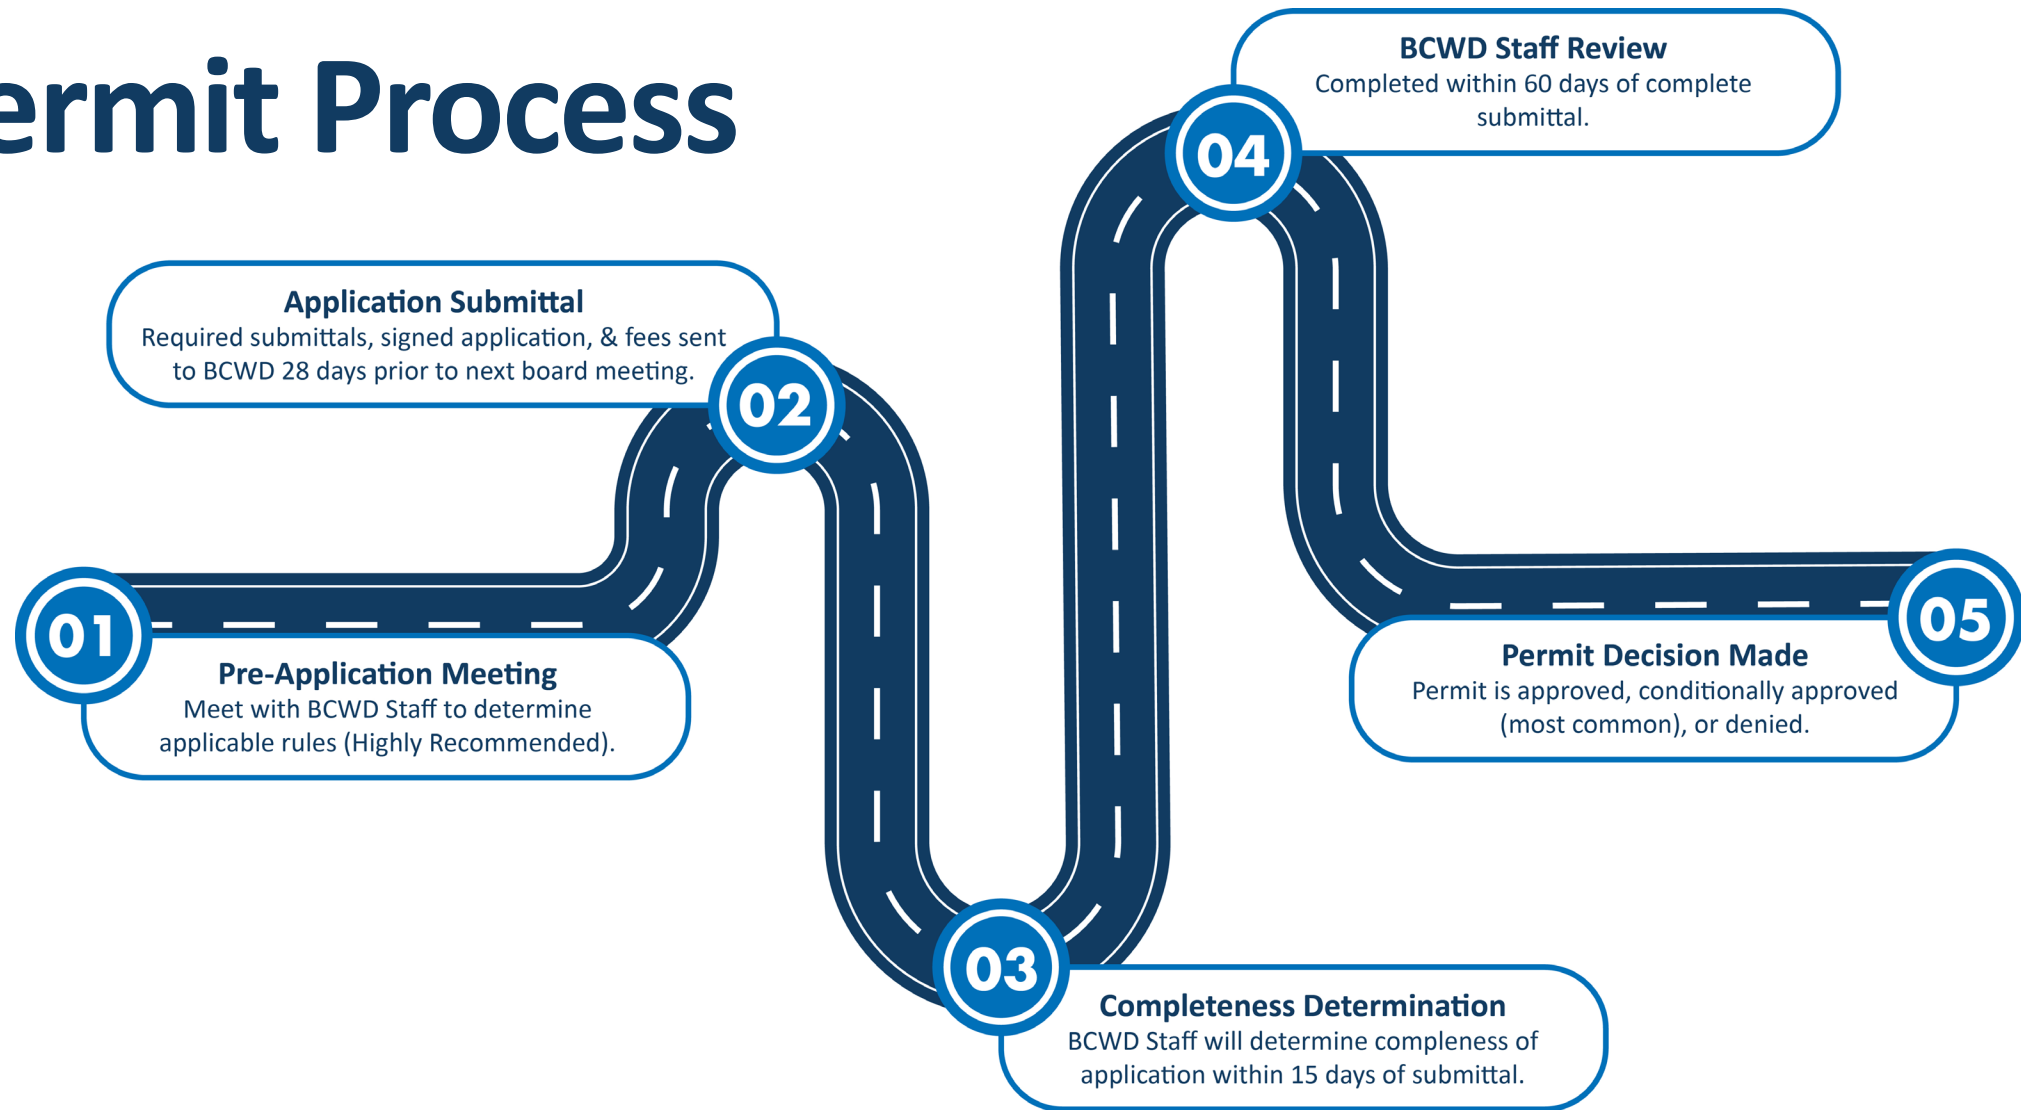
ermit Process

01
Pre-Application Meeting
Meet with BCWD Staff to determine applicable rules (Highly Recommended).

02
Application Submittal
Required submittals, signed application, & fees sent to BCWD 28 days prior to next board meeting.

03
Completeness Determination
BCWD Staff will determine compleness of application within 15 days of submittal.

04
BCWD Staff Review
Completed within 60 days of complete submittal.

05
Permit Decision Made
Permit is approved, conditionally approved (most common), or denied.